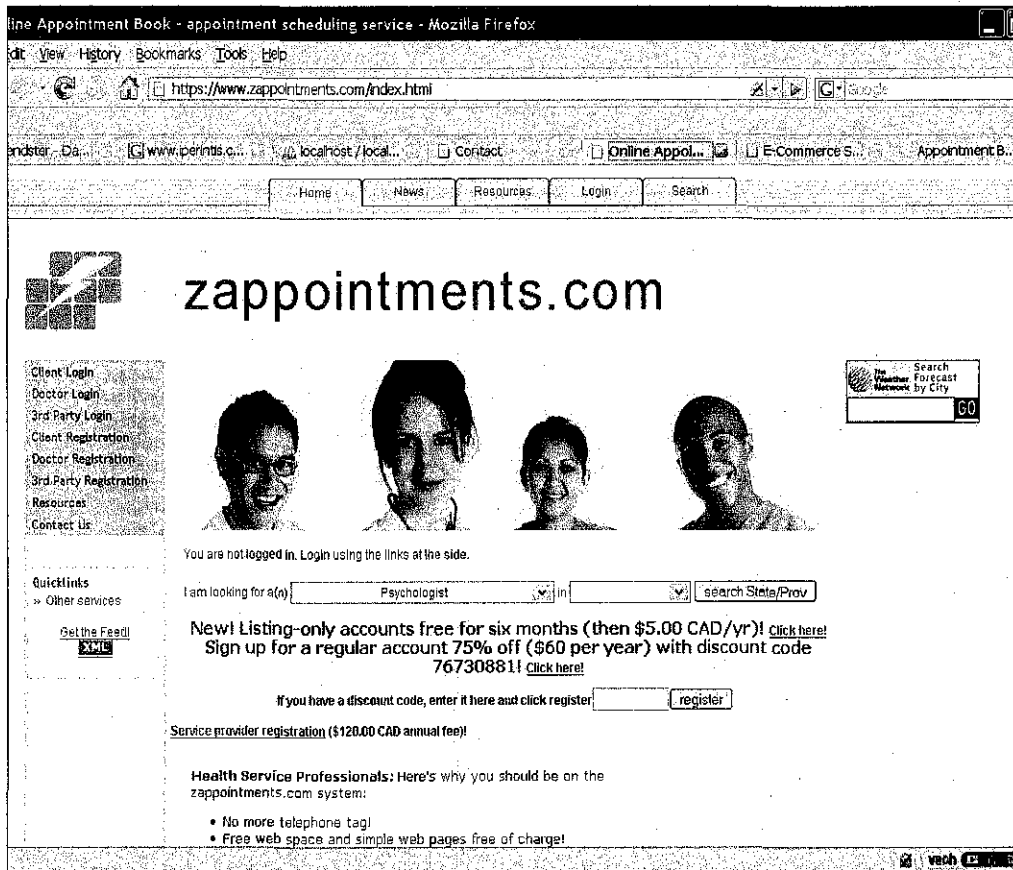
line Appointment Book - appointment scheduling service - Mozilla Firefox

dit View History Bookmarks Tools Help

https://www.zappointments.com/index.html

Google

ndster - Da... www.iperintis.c... localhost / local... Contact Online Appoi... E-Commerce S... Appointment B...

Home News Resources Login Search

zappointments.com

Client Login
Doctor Login
3rd Party Login
Client Registration
Doctor Registration
3rd Party Registration
Resources
Contact Us

The Weather Network Search Forecast by City

GO

You are not logged in. Login using the links at the side.

Quicklinks
» Other services

Get the Feed!
XML

I am looking for a(n) Psychologist in search State/Prov

New! Listing-only accounts free for six months (then $5.00 CAD/yr)! Click here!
Sign up for a regular account 75% off ($60 per year) with discount code 76730881! Click here!

If you have a discount code, enter it here and click register register

Service provider registration ($120.00 CAD annual fee)!

Health Service Professionals: Here's why you should be on the zappointments.com system:

• No more telephone tag!
• Free web space and simple web pages free of charge!

veoh